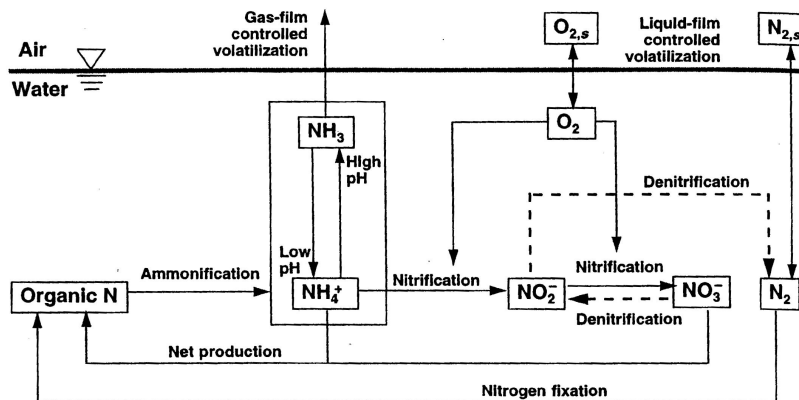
Gas-film controlled volatilization

$O_{2,s}$

Liquid-film controlled volatilization

$N_{2,s}$

Air

Water

$NH_3$

High pH

$O_2$

Denitrification

Low pH

Ammonification

Nitrification

Nitrification

Organic N

$NH_4^+$

$NO_2^-$

$NO_3^-$

$N_2$

Denitrification

Net production

Nitrogen fixation